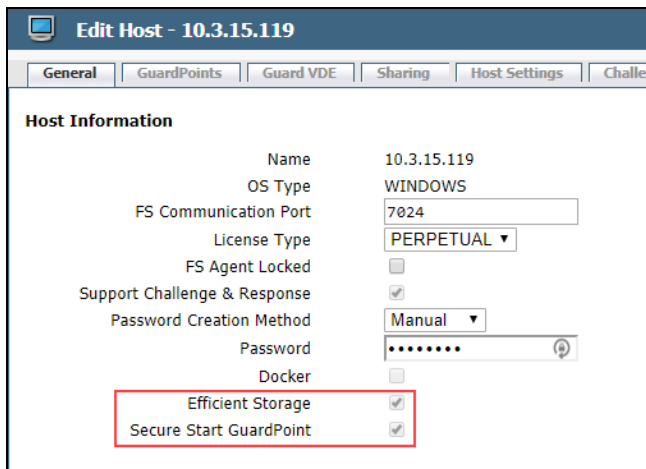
Edit Host - 10.3.15.119

General | GuardPoints | Guard VDE | Sharing | Host Settings | Challe

Host Information

Name 10.3.15.119
OS Type WINDOWS
FS Communication Port 7024
License Type PERPETUAL
FS Agent Locked
Support Challenge & Response
Password Creation Method Manual
Password ••••••••
Docker
Efficient Storage
Secure Start GuardPoint